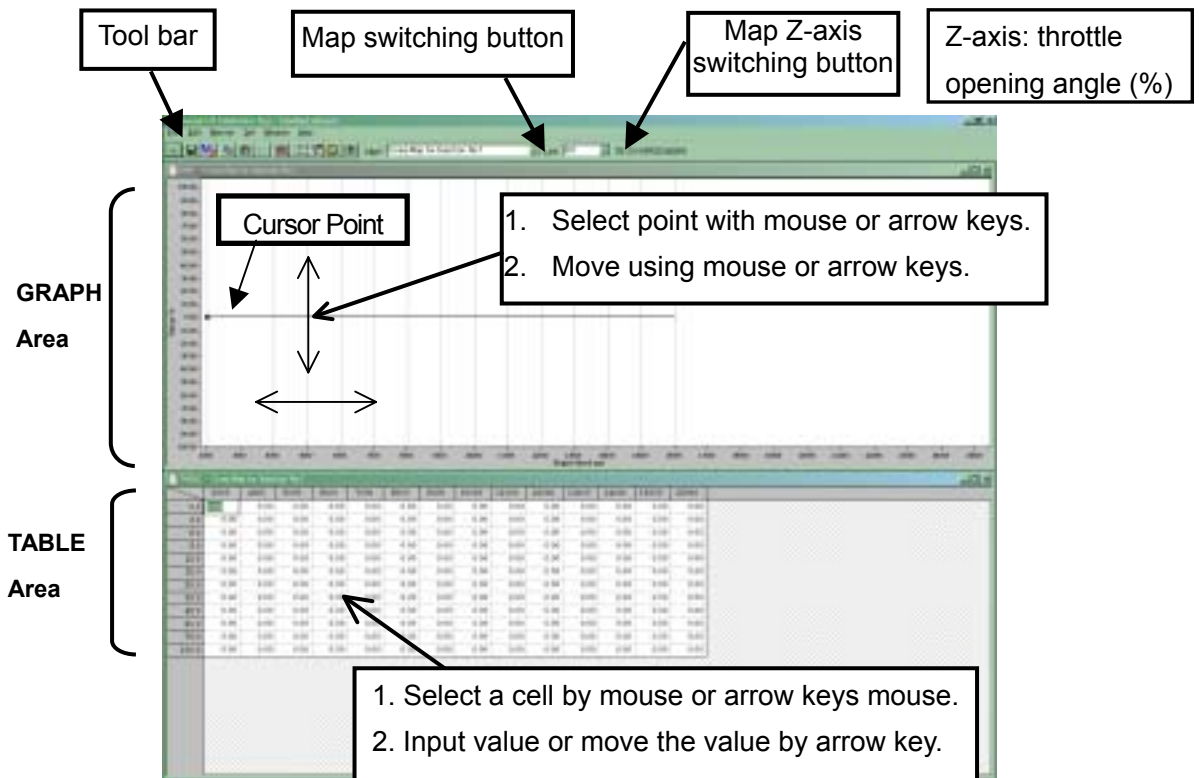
Tool bar

Map switching button

Map Z-axis switching button

Z-axis: throttle opening angle (%)

Cursor Point

1. Select point with mouse or arrow keys.
2. Move using mouse or arrow keys.

GRAPH Area

TABLE Area

1. Select a cell by mouse or arrow keys mouse.
2. Input value or move the value by arrow key.